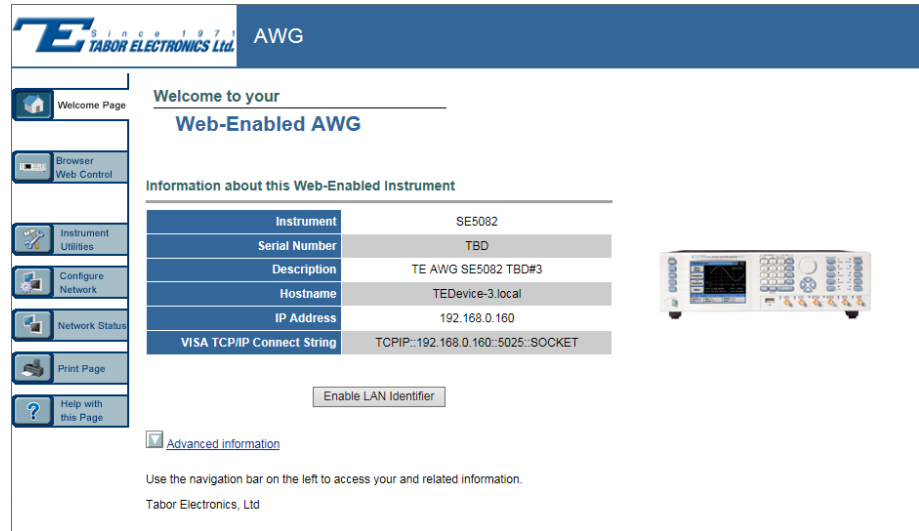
Since 1971 TABOR ELECTRONICS Ltd.

AWG

Welcome Page

Browser Web Control

Instrument Utilities

Configure Network

Network Status

Print Page

Help with this Page

Welcome to your

Web-Enabled AWG

Information about this Web-Enabled Instrument

| Instrument | SE5082 |
|---|---|
| Serial Number | TBD |
| Description | TE AWG SE5082 TBD#3 |
| Hostname | TEDevice-3.local |
| IP Address | 192.168.0.160 |
| VISA TCP/IP Connect String | TCPIP::192.168.0.160::5025::SOCKET |

Enable LAN Identifier

Advanced information

Use the navigation bar on the left to access your and related information.

Tabor Electronics, Ltd